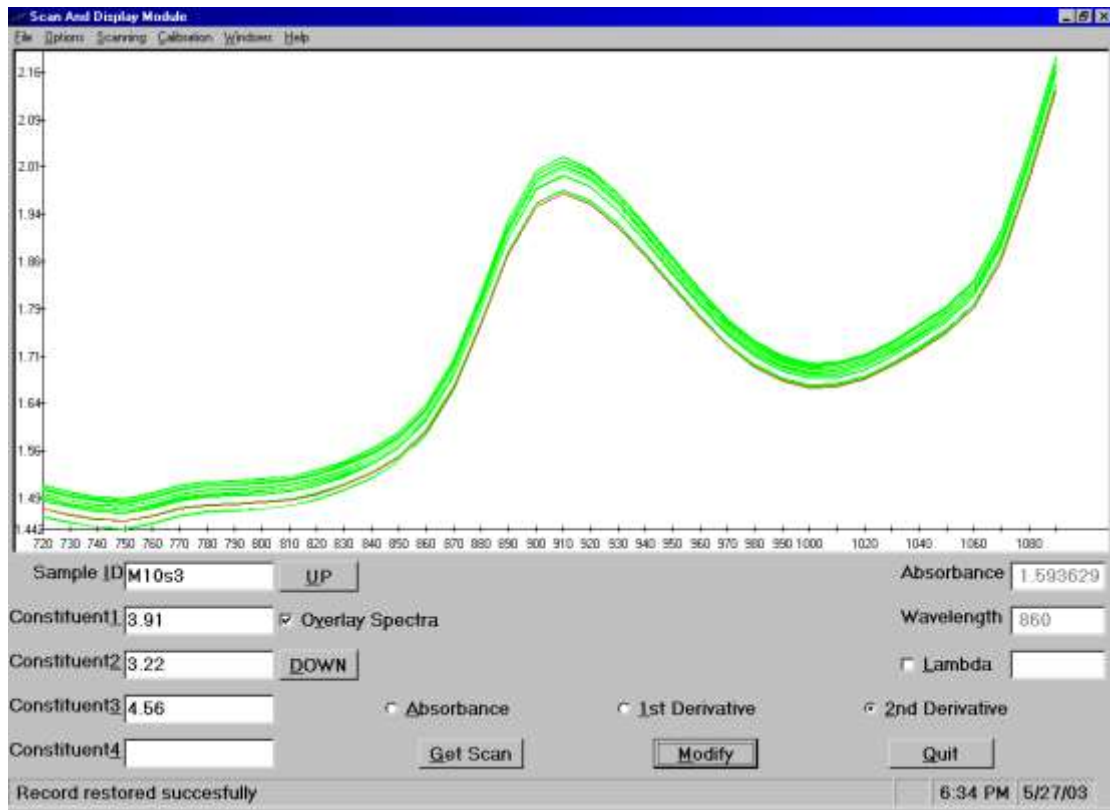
Scan And Display Module

File Options Scanning Calibration Windows Help

2.16
2.09
2.01
1.94
1.86
1.79
1.71
1.64
1.56
1.49
1.44

720 730 740 750 760 770 780 790 800 810 820 830 840 850 860 870 880 890 900 910 920 930 940 950 960 970 980 990 1000 1020 1040 1060 1080

Sample ID M10s3
UP
Absorbance 1.593629

Constituent1 3.91
Overlay Spectra
Wavelength 860

Constituent2 3.22
DOWN
Lambda

Constituent3 4.56
Absorbance
1st Derivative
2nd Derivative

Constituent4
Get Scan
Modify
Quit

Record restored succesfully
6:34 PM 5/27/03